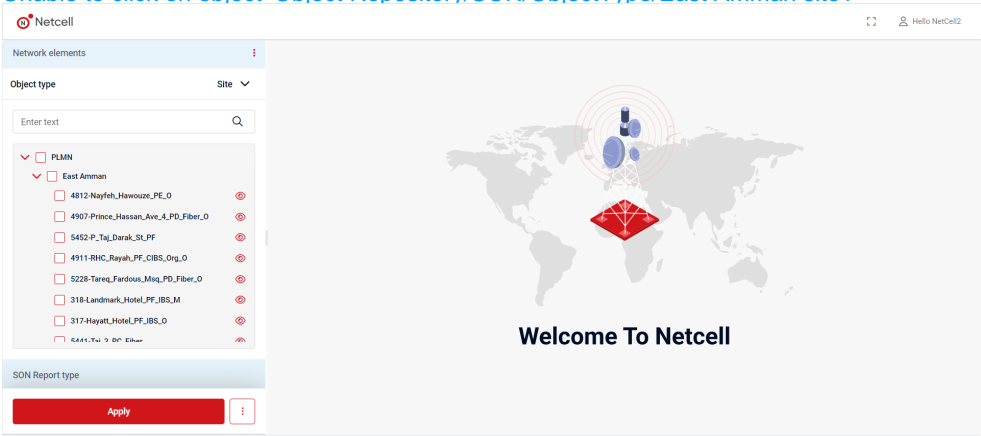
Netcell

Hello NetCell2

Network elements

Object type

Site

Enter text

PLMN

East Amman

4812-Nayfeh_Hawouze_PE_O

4907-Prince_Hassan_Ave_4_PD_Fiber_O

5452-P_Taj_Darak_St_PF

4911-RHC_Rayah_PF_CIBS_Org_O

5228-Tareq_Fardous_Msq_PD_Fiber_O

318-Landmark_Hotel_PF_IBS_M

317-Hayatt_Hotel_PF_IBS_O

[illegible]

SON Report type

Apply

Welcome To Netcell